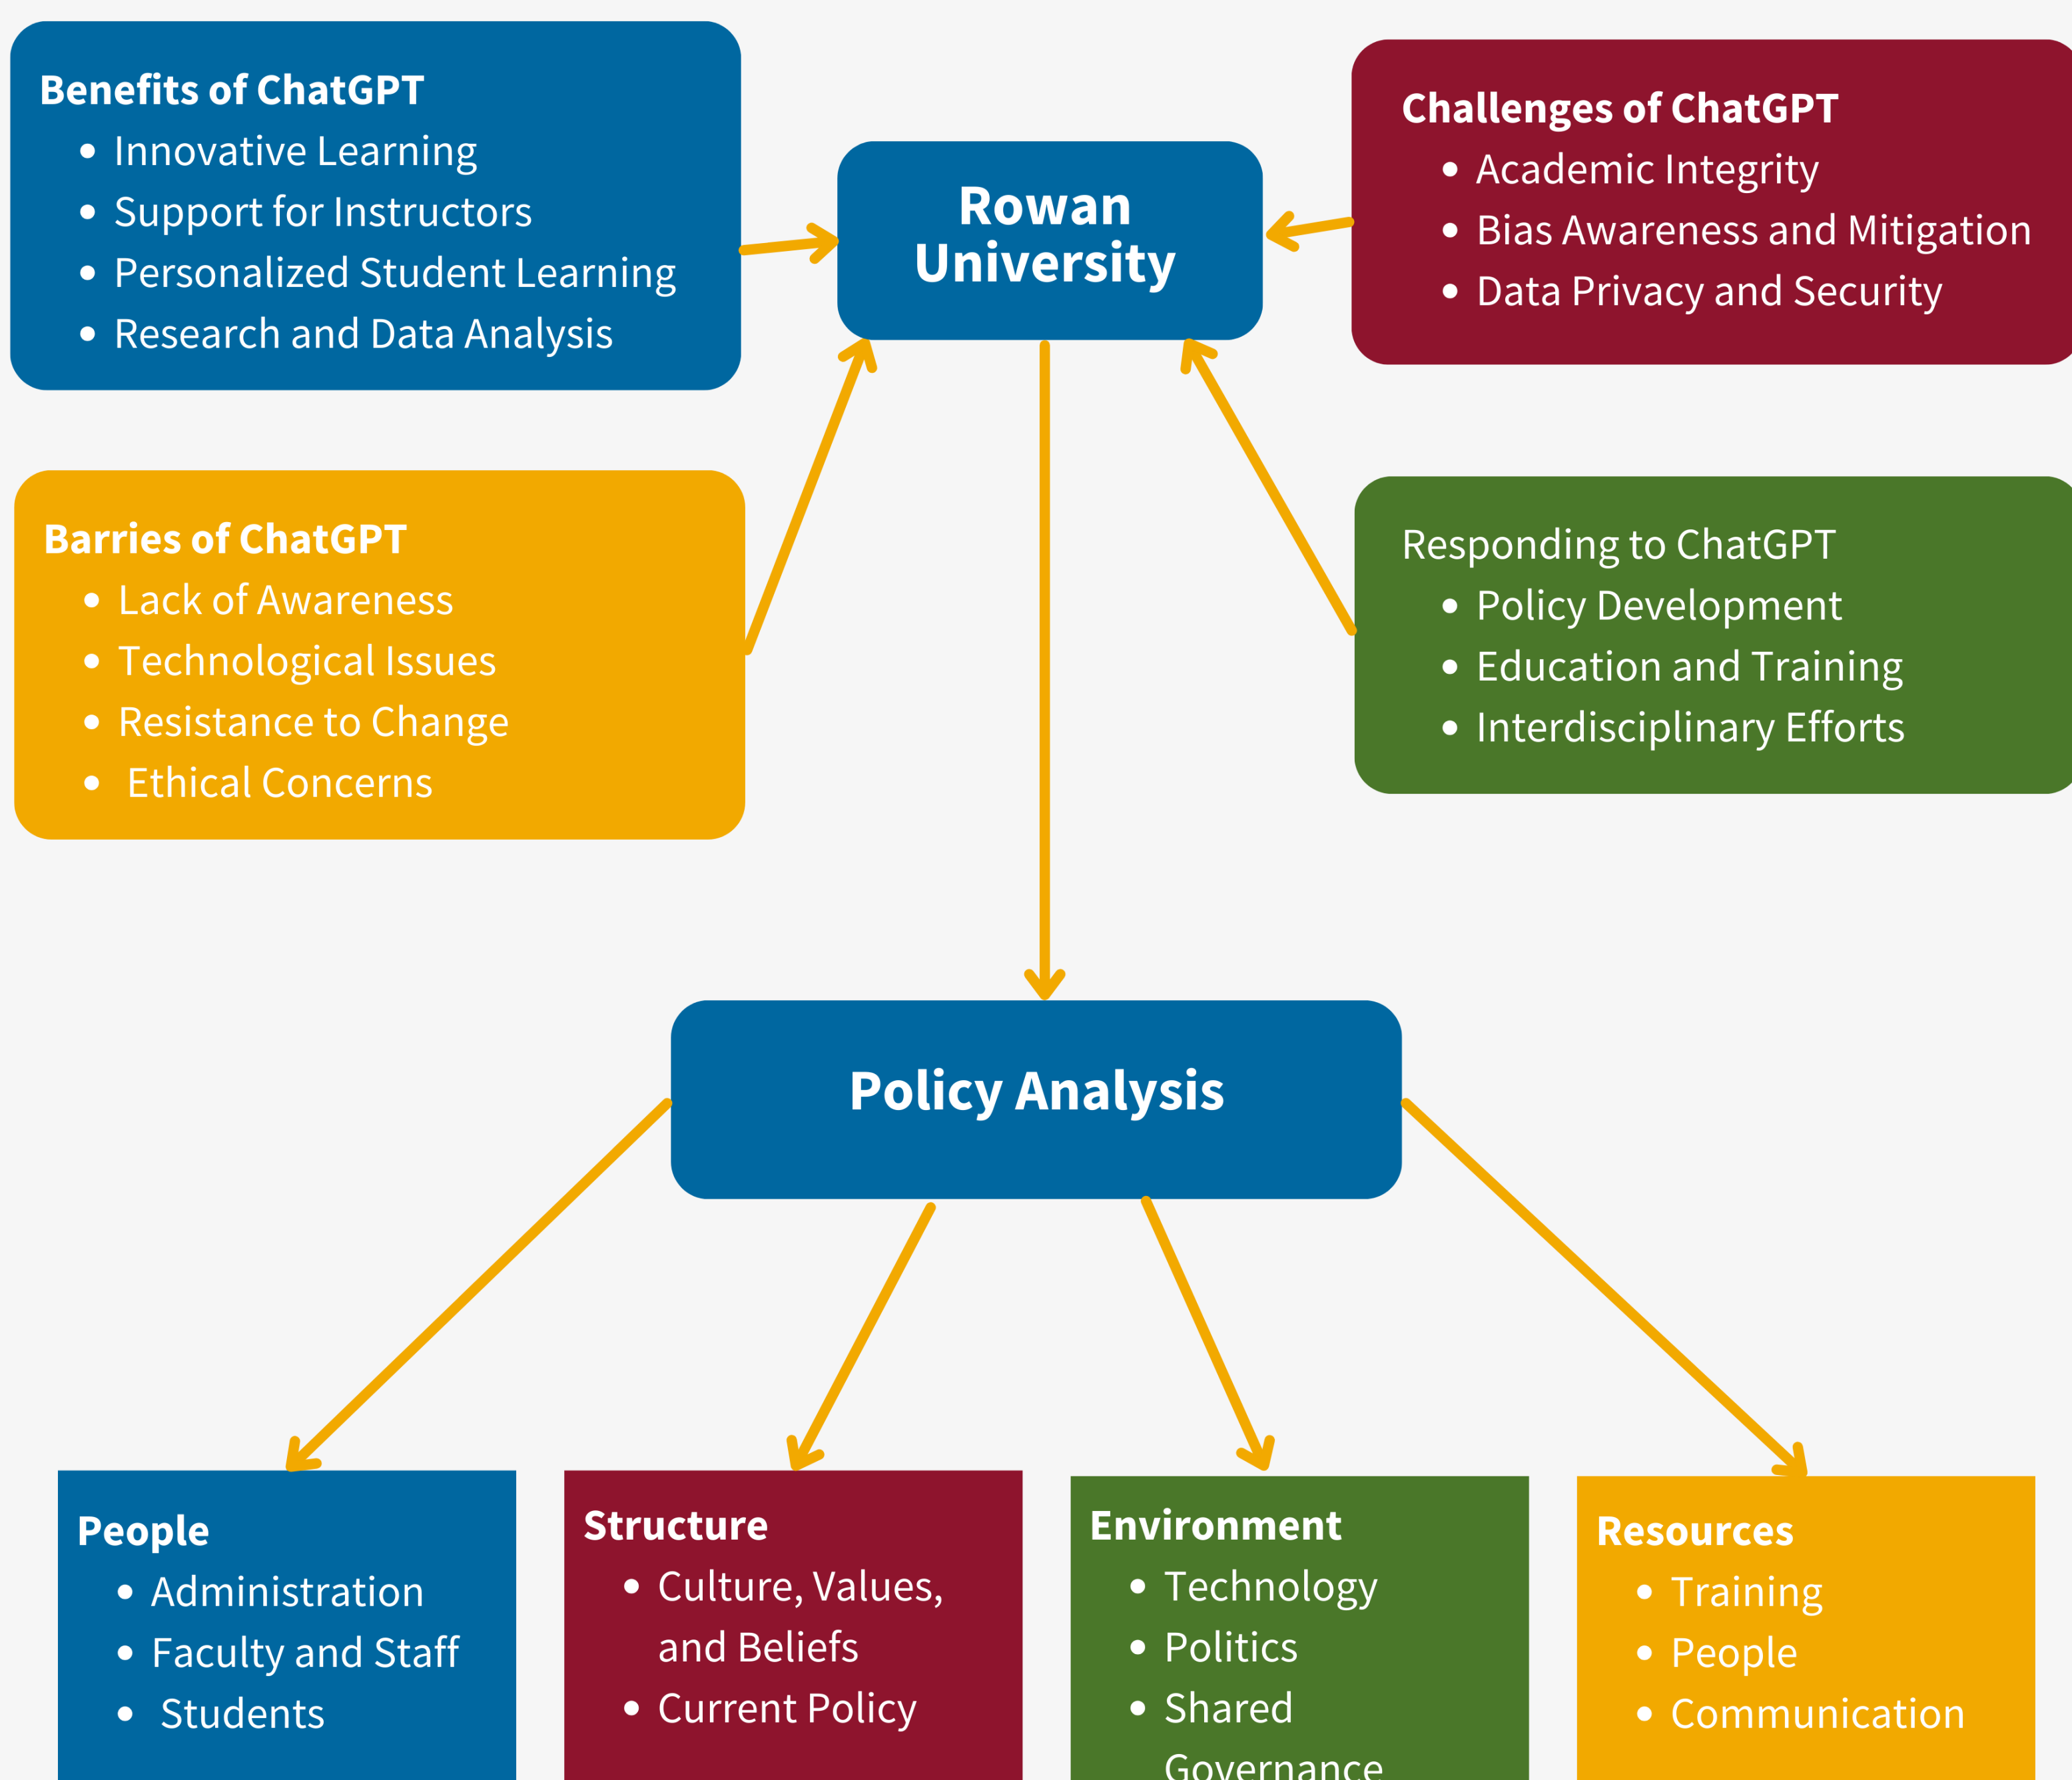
**Benefits of ChatGPT**
- Innovative Learning
- Support for Instructors
- Personalized Student Learning
- Research and Data Analysis

**Rowan University**

**Challenges of ChatGPT**
- Academic Integrity
- Bias Awareness and Mitigation
- Data Privacy and Security

**Barries of ChatGPT**
- Lack of Awareness
- Technological Issues
- Resistance to Change
- Ethical Concerns

Responding to ChatGPT
- Policy Development
- Education and Training
- Interdisciplinary Efforts

**Policy Analysis**

**People**
- Administration
- Faculty and Staff
- Students

**Structure**
- Culture, Values, and Beliefs
- Current Policy

**Environment**
- Technology
- Politics
- Shared Governance

**Resources**
- Training
- People
- Communication